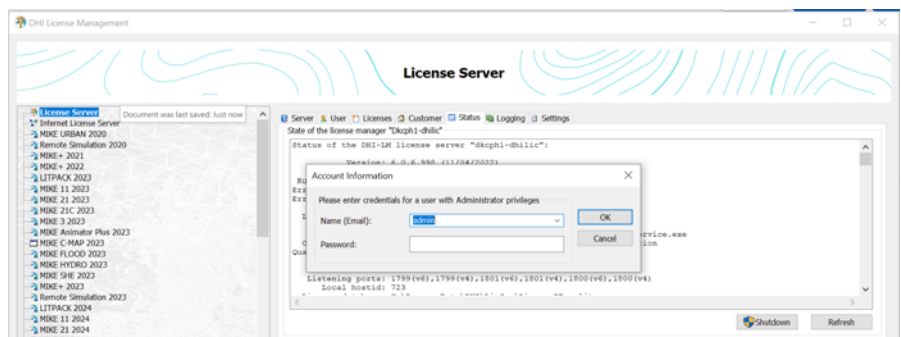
DHI License Management

License Server

License Server
Document was last saved: Just now
Internet License Server
MIKE URBAN 2020
Remote Simulation 2020
MIKE+ 2021
MIKE+ 2022
LITPACK 2023
MIKE 11 2023
MIKE 21 2023
MIKE 21C 2023
MIKE 3 2023
MIKE Animator Plus 2023
MIKE C-MAP 2023
MIKE FLOOD 2023
MIKE HYDRO 2023
MIKE SHE 2023
MIKE+ 2023
Remote Simulation 2023
LITPACK 2024
MIKE 11 2024
MIKE 21 2024

Server User Licenses Customer Status Logging Settings
State of the license manager "Dkcph1-dhilic"

Status of the DHI-LM license server "dkcph1-dhilic":

Version: 6.0.6.990 (11/04/2023)

Ru
Err
Err

L

rvice.exe
C ion
Qua

Listening ports: 1799(v6),1799(v4),1801(v6),1801(v4),1800(v6),1800(v4)
Local hostid: 723

Account Information
Please enter credentials for a user with Administrator privileges
Name (Email): admin
Password:
OK
Cancel

Shutdown
Refresh